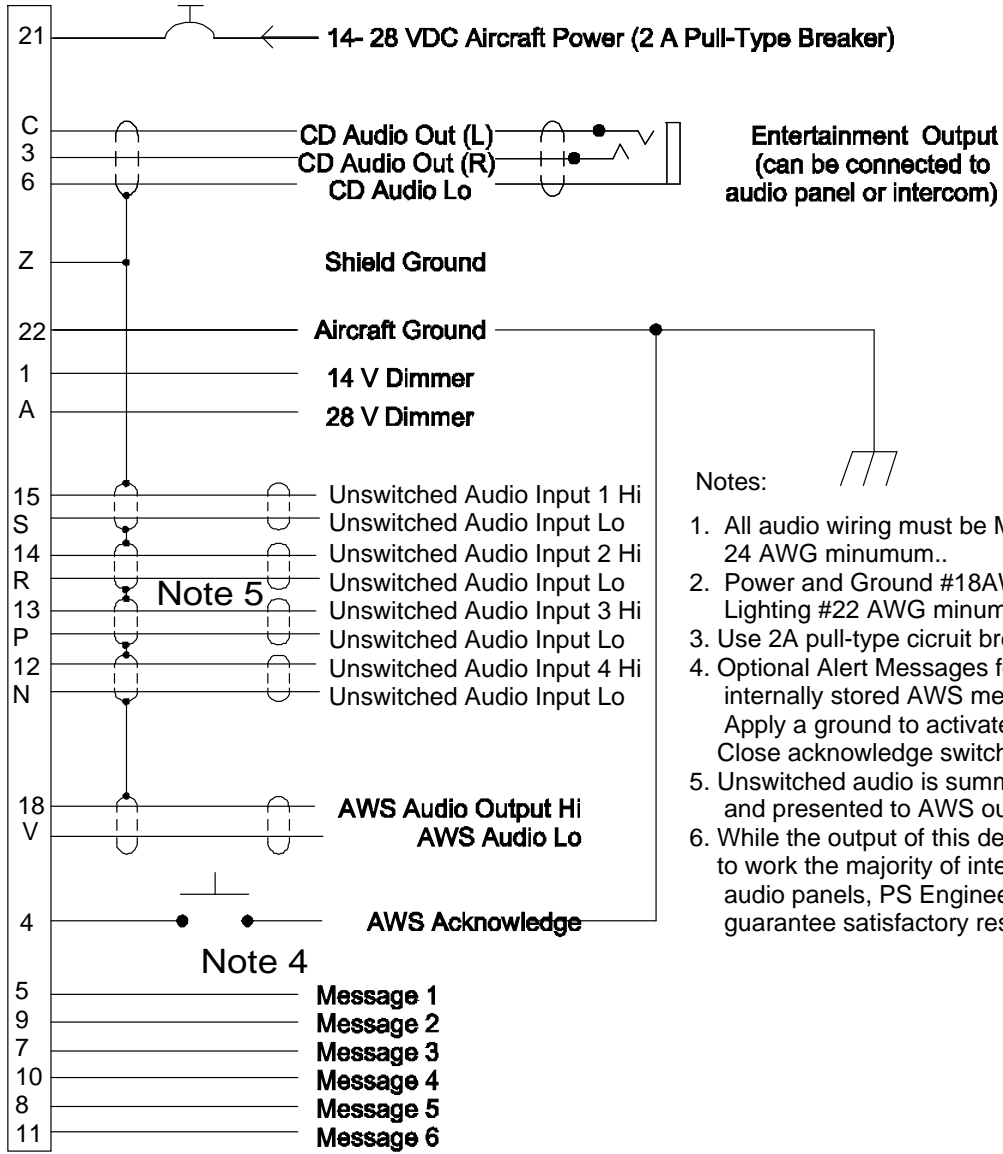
21 14- 28 VDC Aircraft Power (2 A Pull-Type Breaker)

C CD Audio Out (L)
3 CD Audio Out (R)
6 CD Audio Lo

Entertainment Output (can be connected to audio panel or intercom)

Z Shield Ground

22 Aircraft Ground

1 14 V Dimmer

A 28 V Dimmer

15 Unswitched Audio Input 1 Hi
S Unswitched Audio Input Lo
14 Unswitched Audio Input 2 Hi
R Unswitched Audio Input Lo
13 Unswitched Audio Input 3 Hi
P Unswitched Audio Input Lo
12 Unswitched Audio Input 4 Hi
N Unswitched Audio Input Lo

Note 5

18 AWS Audio Output Hi
V AWS Audio Lo

4 AWS Acknowledge

Note 4

5 Message 1
9 Message 2
7 Message 3
10 Message 4
8 Message 5
11 Message 6

Notes:

1. All audio wiring must be M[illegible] 24 AWG minumum..
2. Power and Ground #18AW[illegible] Lighting #22 AWG minum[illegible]
3. Use 2A pull-type cicruit bre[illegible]
4. Optional Alert Messages f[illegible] internally stored AWS me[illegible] Apply a ground to activate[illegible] Close acknowledge switch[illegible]
5. Unswitched audio is summ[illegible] and presented to AWS ou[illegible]
6. While the output of this de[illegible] to work the majority of inte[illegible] audio panels, PS Enginee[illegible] guarantee satisfactory res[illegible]